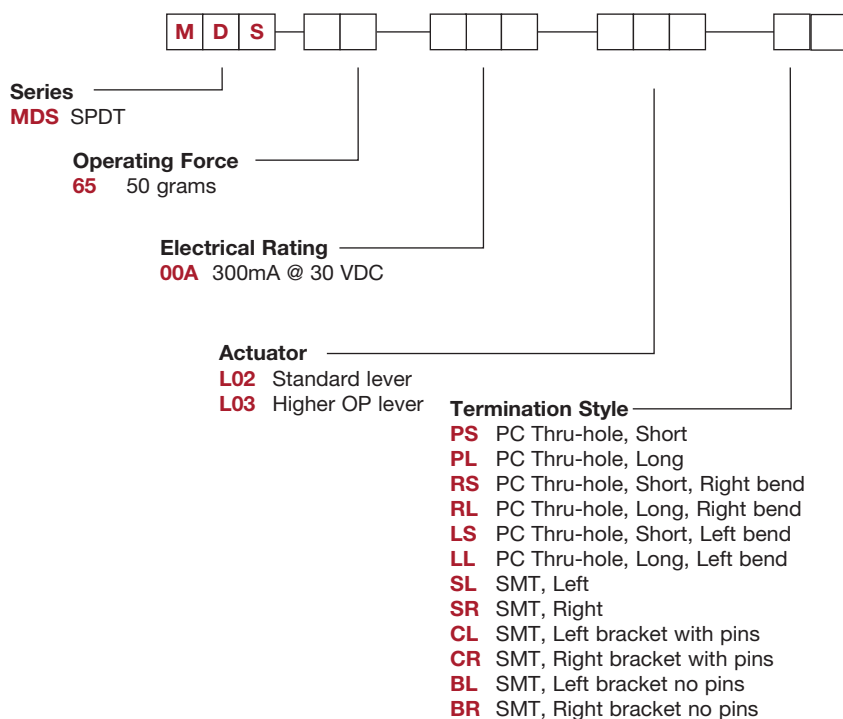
M D S

Series
MDS SPDT

Operating Force
65 50 grams

Electrical Rating
00A 300mA @ 30 VDC

Actuator
L02 Standard lever
L03 Higher OP lever

Termination Style
PS PC Thru-hole, Short
PL PC Thru-hole, Long
RS PC Thru-hole, Short, Right bend
RL PC Thru-hole, Long, Right bend
LS PC Thru-hole, Short, Left bend
LL PC Thru-hole, Long, Left bend
SL SMT, Left
SR SMT, Right
CL SMT, Left bracket with pins
CR SMT, Right bracket with pins
BL SMT, Left bracket no pins
BR SMT, Right bracket no pins